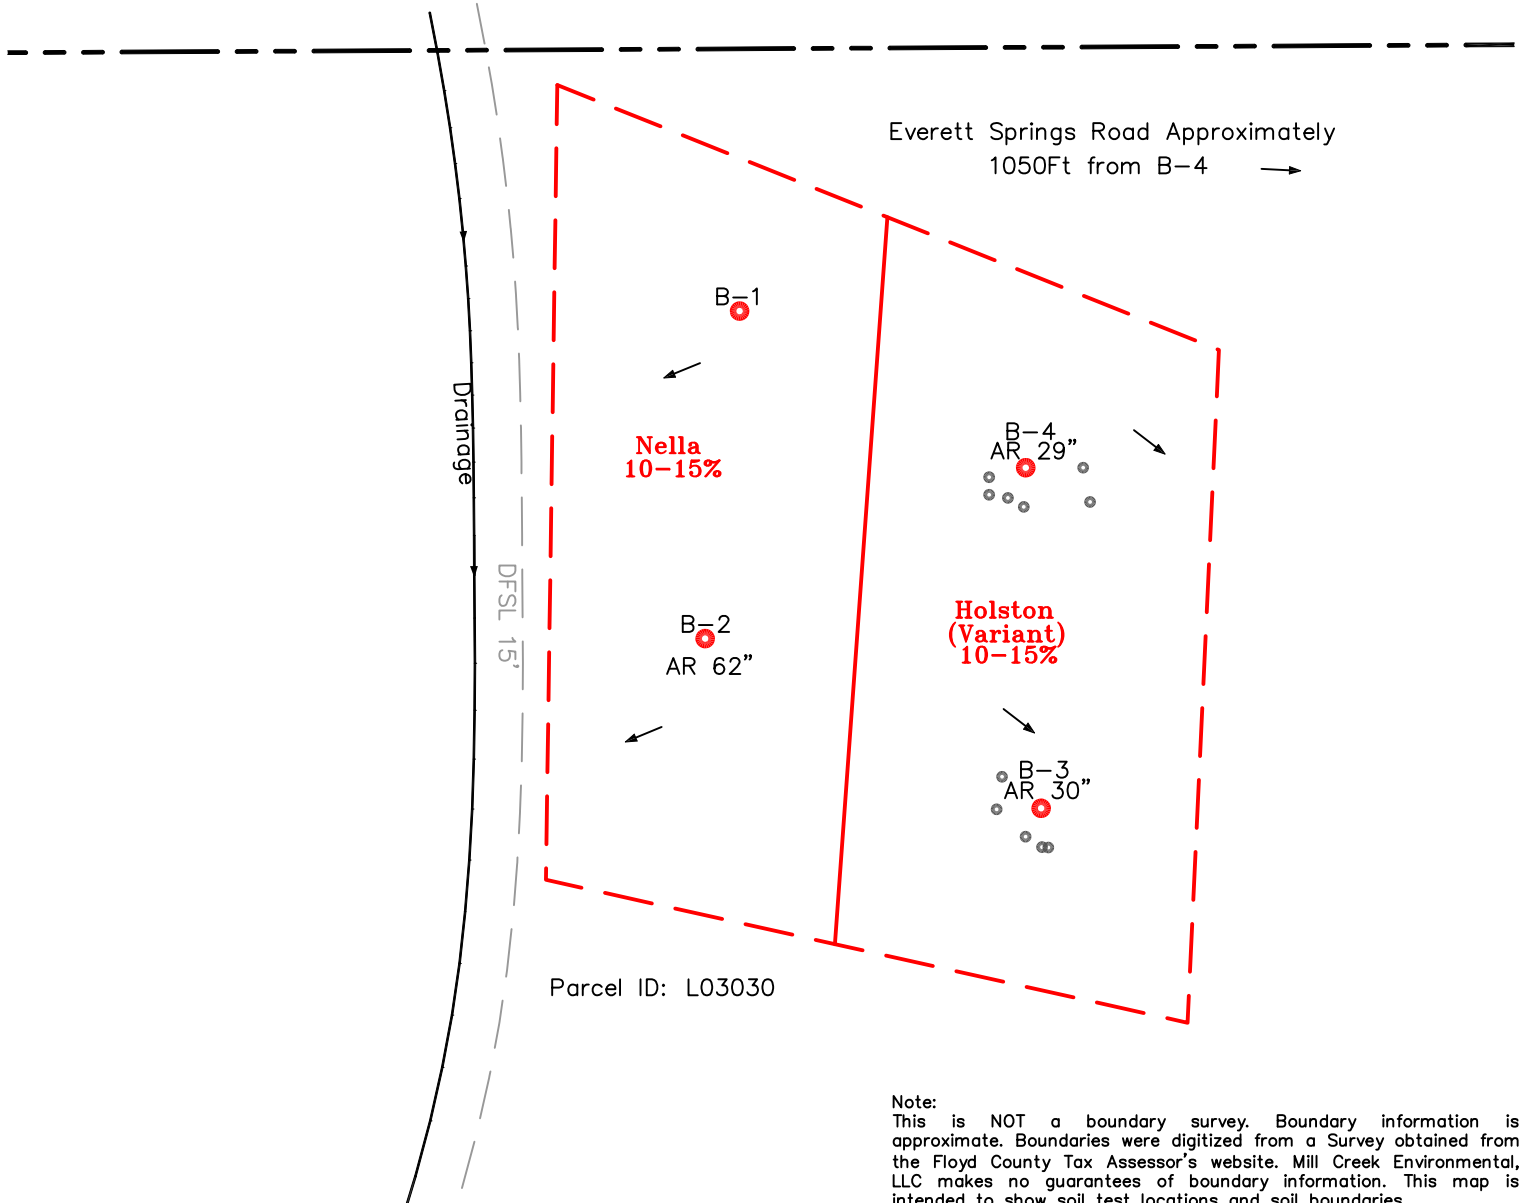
Everett Springs Road Approximately
1050Ft from B–4

B–1

Drainage

Nella
10–15%

B–4
AR 29"

DFSL 15'

B–2
AR 62"

Holston
(Variant)
10–15%

B–3
AR 30"

Parcel ID: L03030

Note:
This is NOT a boundary survey. Boundary information is approximate. Boundaries were digitized from a Survey obtained from the Floyd County Tax Assessor's website. Mill Creek Environmental, LLC makes no guarantees of boundary information. This map is intended to show soil test locations and soil boundaries.